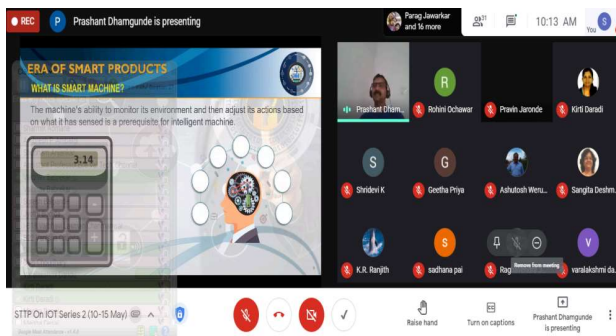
REC

P Prashant Dhamgunde is presenting

Parag Jawarkar and 16 more

21

10:13 AM

You

ERA OF SMART PRODUCTS

WHAT IS SMART MACHINE?

The machine's ability to monitor its environment and then adjust its actions based on what it has sensed is a prerequisite for intelligent machine.

3.14

Prashant Dham...

R

Rohini Ochawar

Pravin Jaronde

Kirti Daradi

S

Shridevi K

G

Geetha Priya

Ashutosh Weru...

Sangita Deshm...

K.R. Ranjith

S

sadhana pai

Rag

Remove from meeting

V

varalakshmi da...

STTP On IOT Series 2 (10-15 May)

Raise hand

Turn on captions

Prashant Dhamgunde is presenting